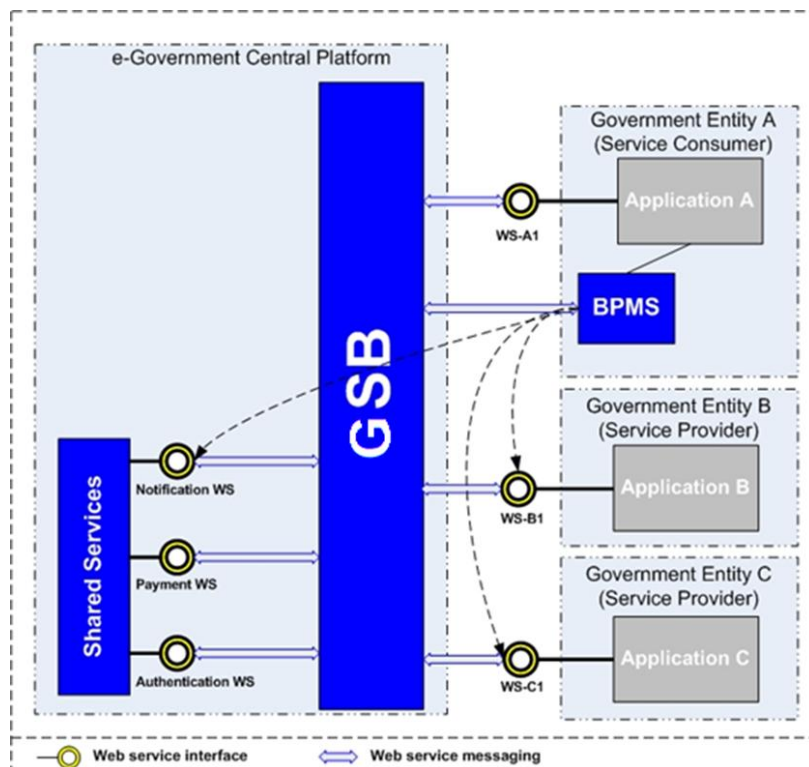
e-Government Central Platform

GSB

Government Entity A
(Service Consumer)

Application A

WS-A1

BPMS

Government Entity B
(Service Provider)

Application B

WS-B1

Government Entity C
(Service Provider)

Application C

WS-C1

Shared Services

Notification WS

Payment WS

Authentication WS

Web service interface

Web service messaging